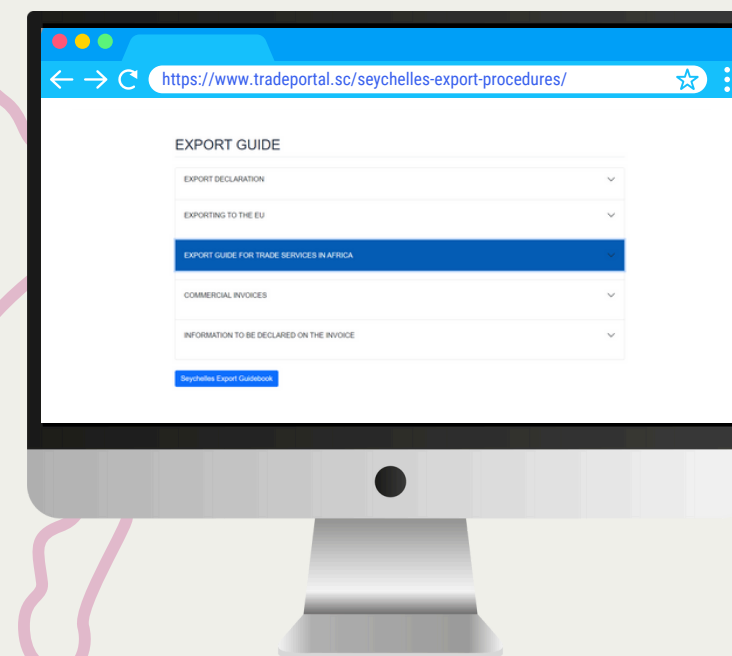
https://www.tradeportal.sc/seychelles-export-procedures/

EXPORT GUIDE

EXPORT DECLARATION

EXPORTING TO THE EU

EXPORT GUIDE FOR TRADE SERVICES IN AFRICA

COMMERCIAL INVOICES

INFORMATION TO BE DECLARED ON THE INVOICE

Seychelles Export Guidebook